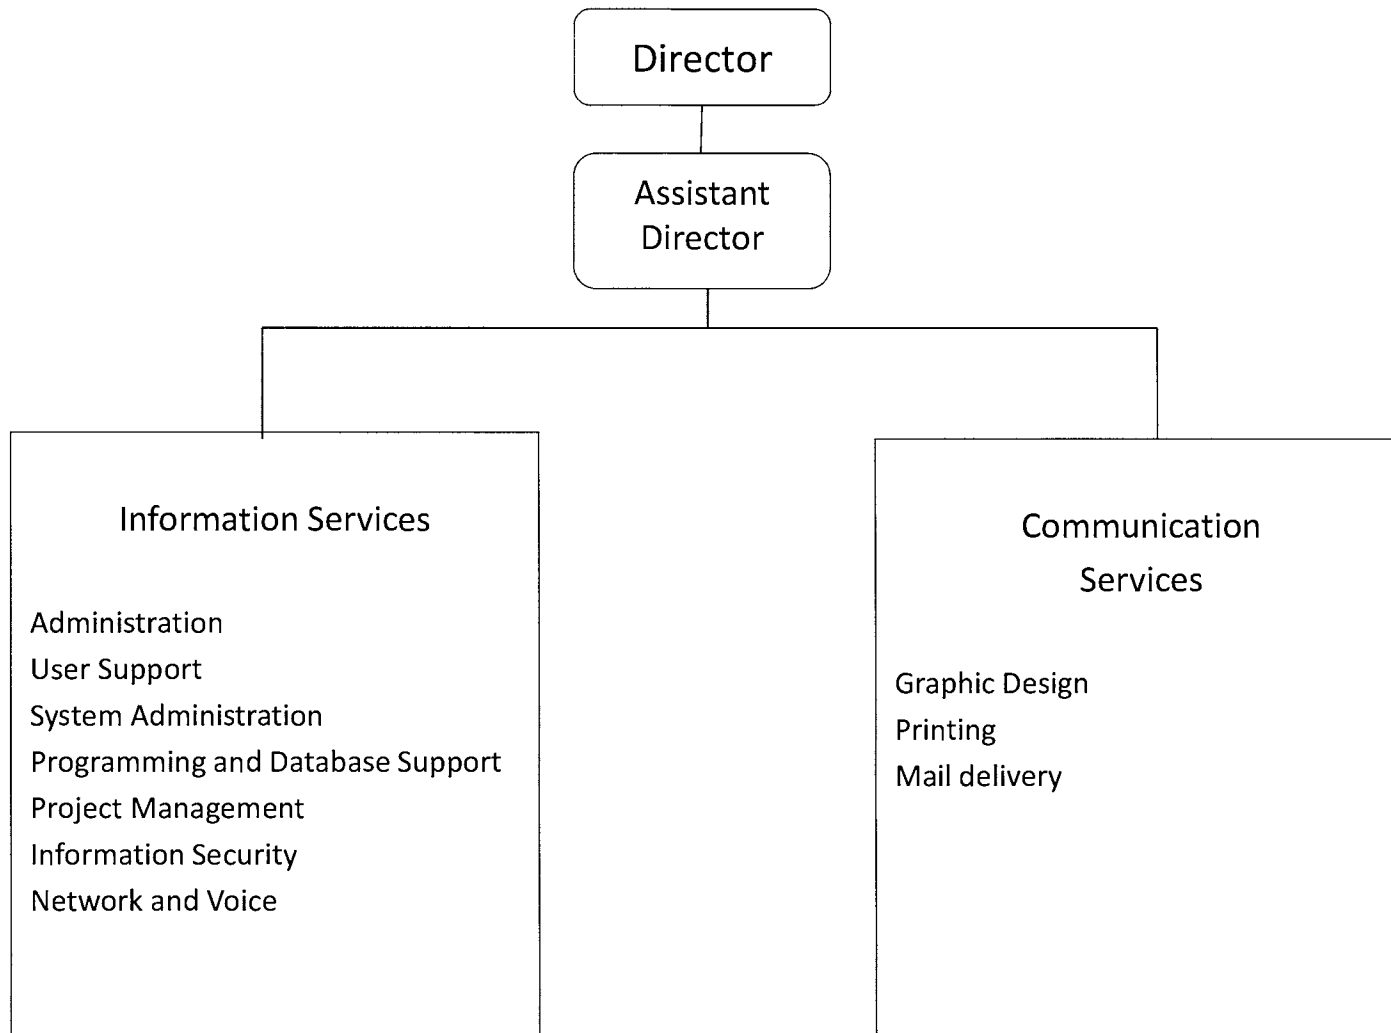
Director

Assistant Director

Information Services

Administration
User Support
System Administration
Programming and Database Support
Project Management
Information Security
Network and Voice

Communication Services

Graphic Design
Printing
Mail delivery